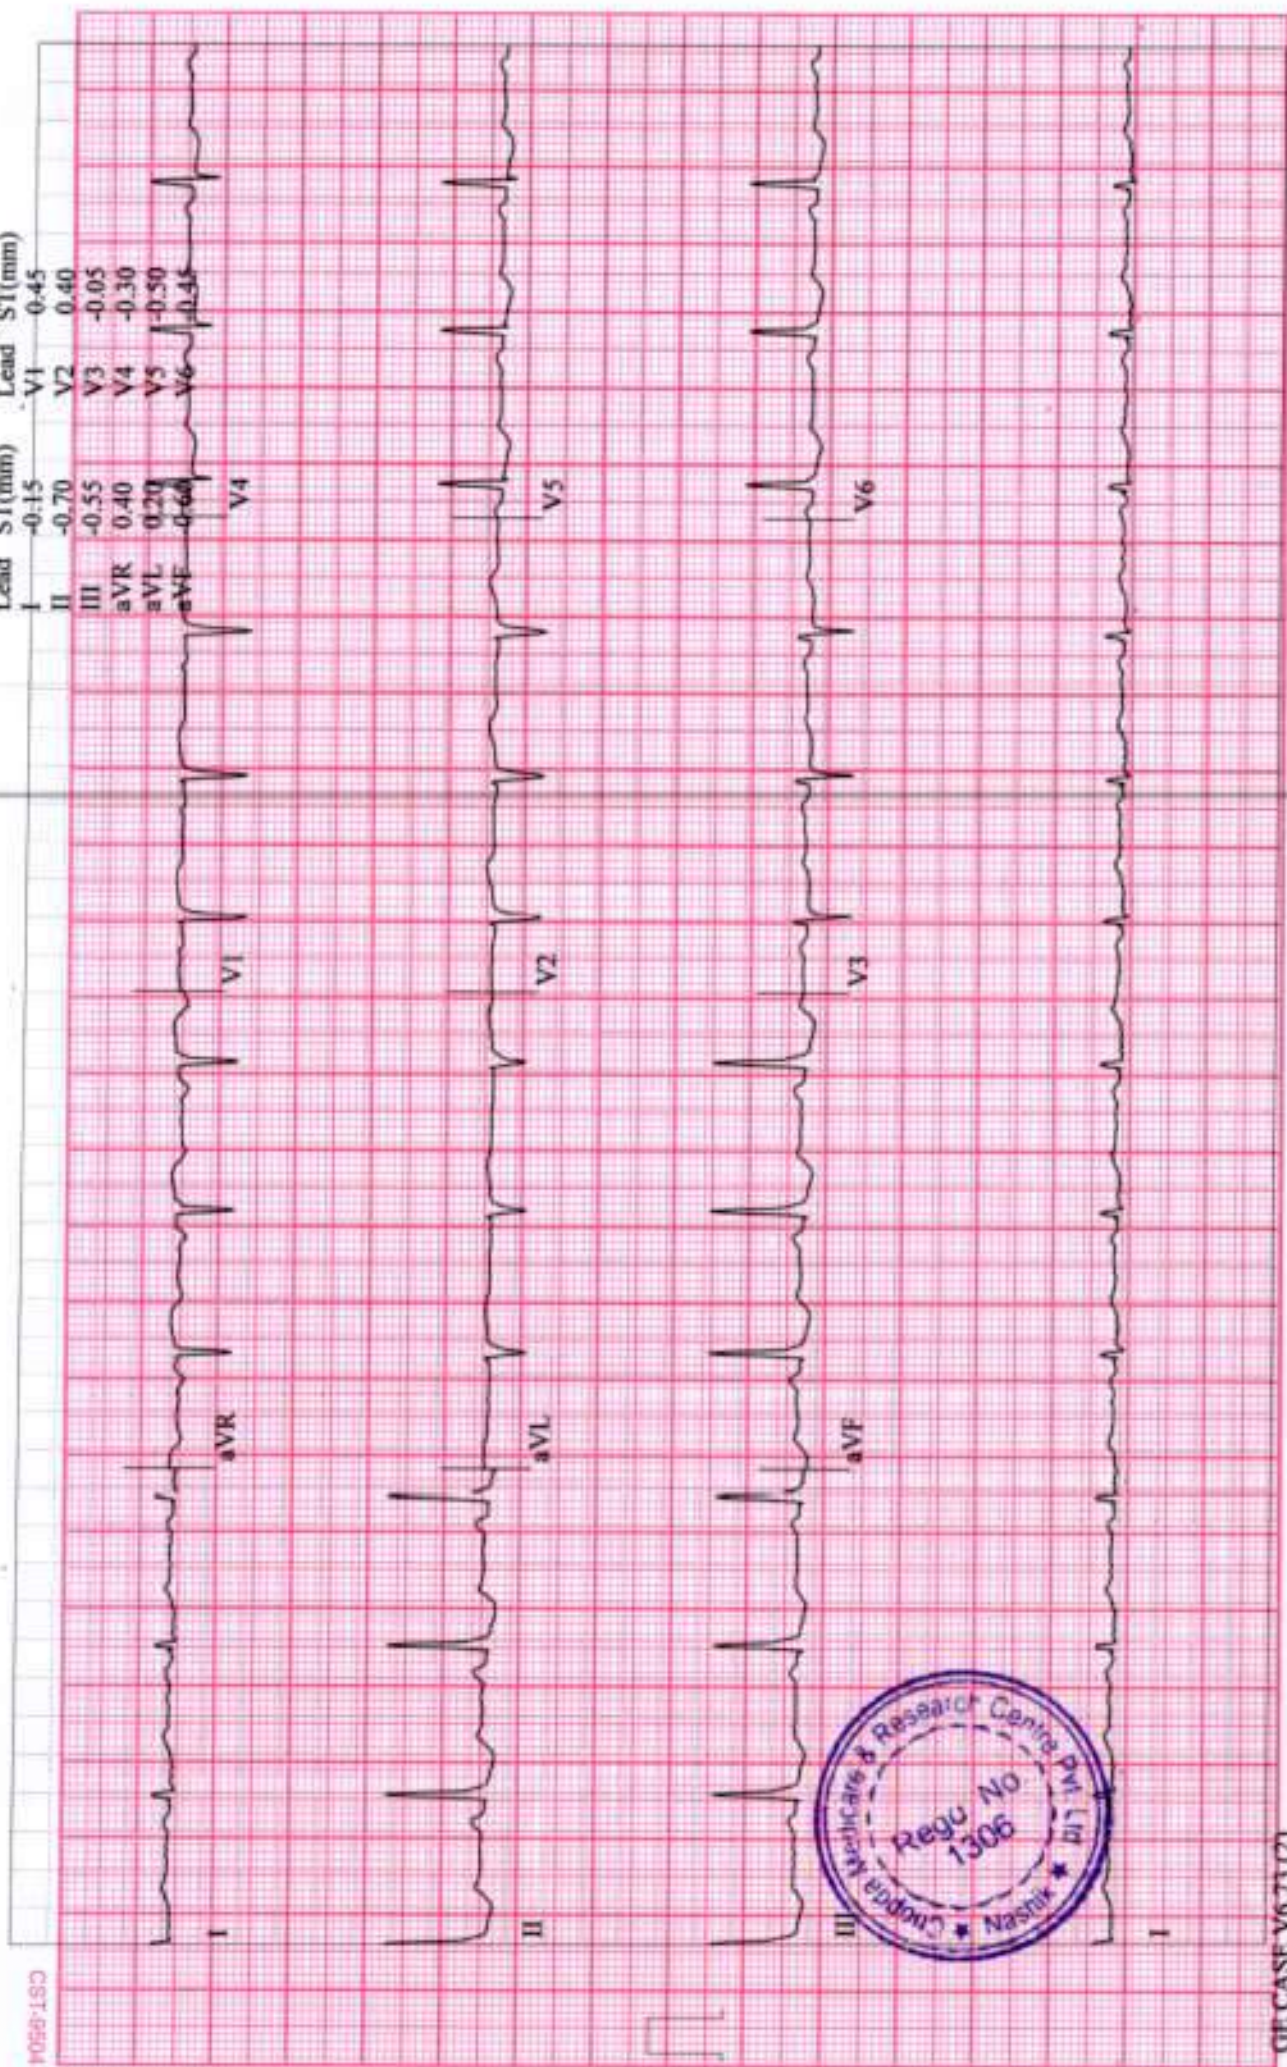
Lead ST(mm)
I -0.15
II -0.70
III -0.55
aVR 0.40
aVL 0.20
aVF -0.60

Lead ST(mm)
V1 0.45
V2 0.40
V3 -0.05
V4 -0.30
V5 -0.50
V6 -0.45

I
aVR
V1
V4

II
aVL
V2
V5

III
aVF
V3
V6

I

Chopda Medicare & Research Centre Pvt. Ltd
Regd. No 1306
Nashik

CST-6504
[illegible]